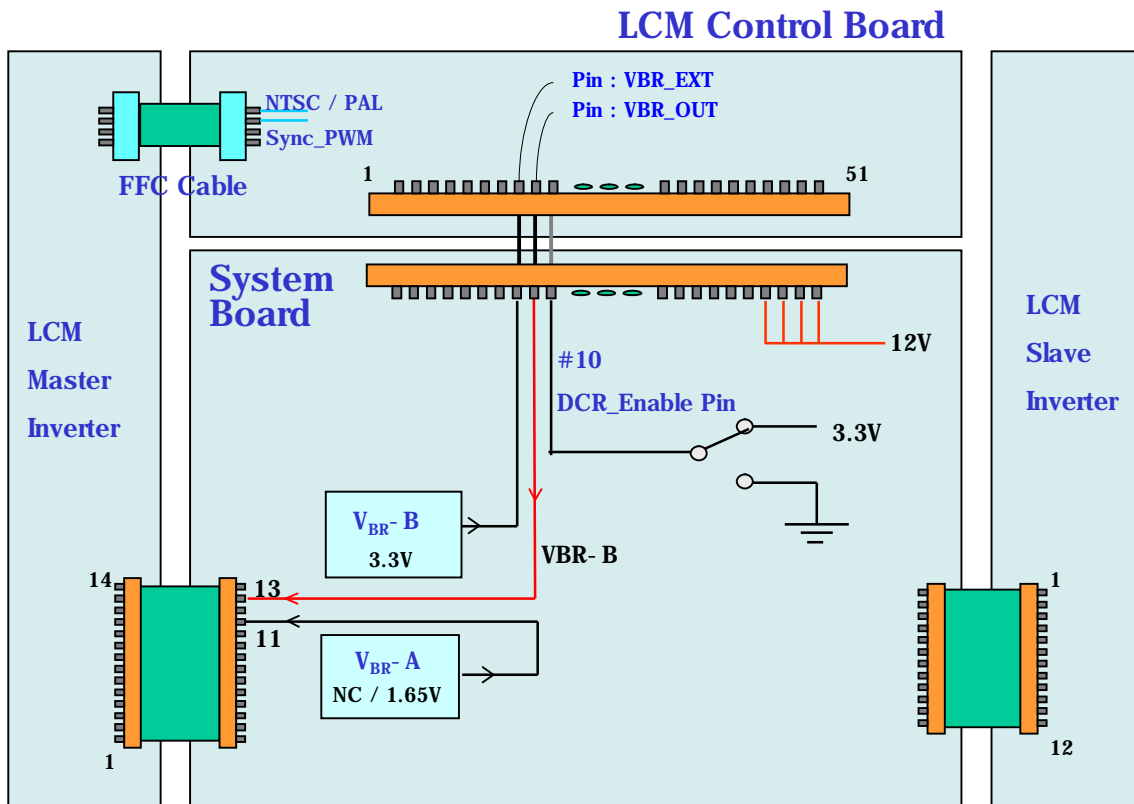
LCM Control Board

Pin : VBR_EXT
Pin : VBR_OUT

NTSC / PAL
Sync_PWM

FFC Cable

1
51

System Board

LCM Master Inverter

LCM Slave Inverter

12V

#10
DCR_Enable Pin

3.3V

$V_{BR}$- B
3.3V

VBR- B

14
13
11
1

$V_{BR}$- A
NC / 1.65V

1
12